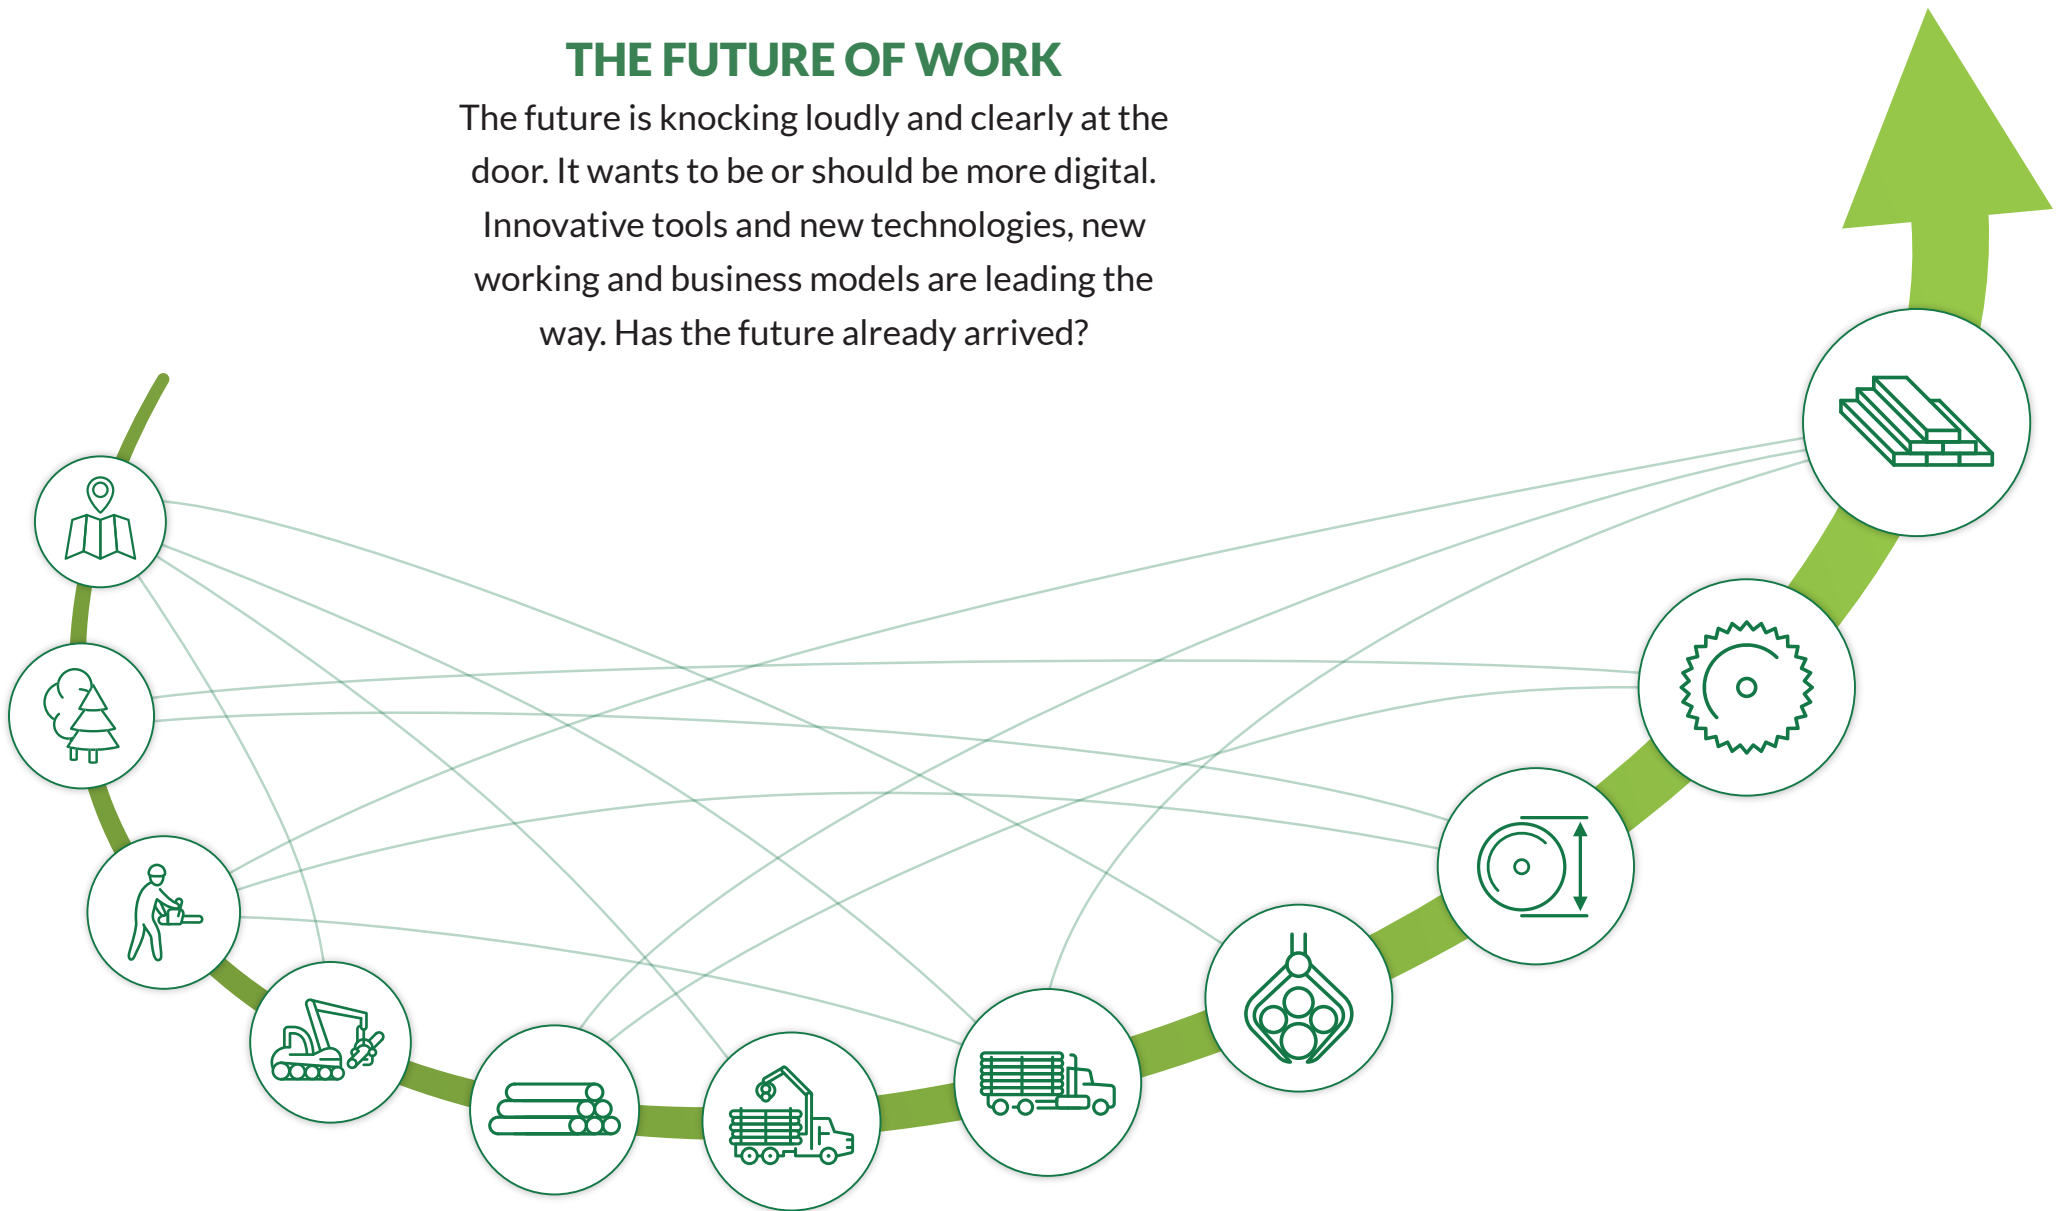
THE FUTURE OF WORK

The future is knocking loudly and clearly at the door. It wants to be or should be more digital. Innovative tools and new technologies, new working and business models are leading the way. Has the future already arrived?